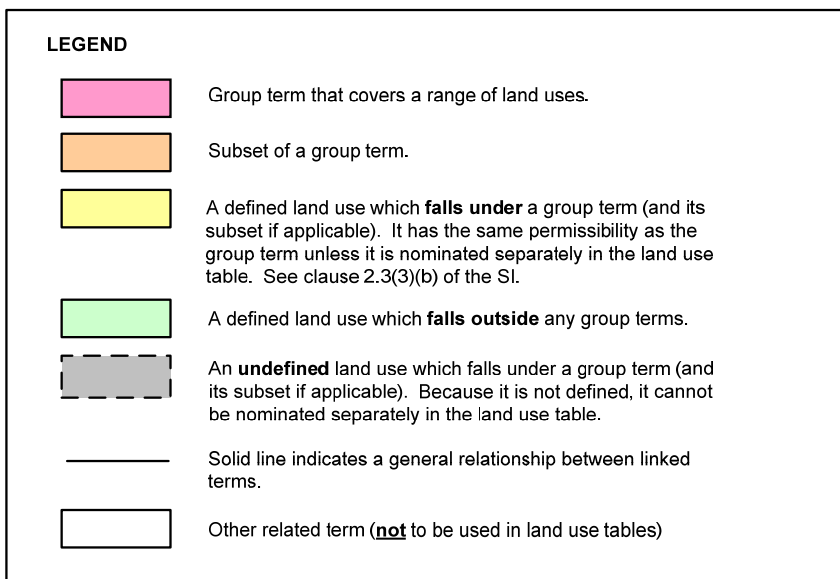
LEGEND

Group term that covers a range of land uses.

Subset of a group term.

A defined land use which **falls under** a group term (and its subset if applicable). It has the same permissibility as the group term unless it is nominated separately in the land use table. See clause 2.3(3)(b) of the SI.

A defined land use which **falls outside** any group terms.

An **undefined** land use which falls under a group term (and its subset if applicable). Because it is not defined, it cannot be nominated separately in the land use table.

Solid line indicates a general relationship between linked terms.

Other related term (**not** to be used in land use tables)